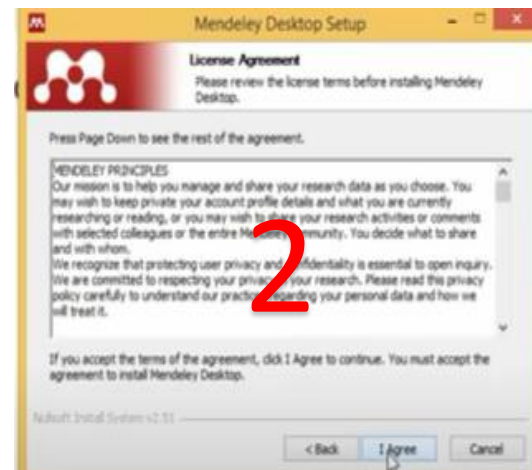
Mendeley Desktop Setup

License Agreement

Please review the license terms before installing Mendeley Desktop.

Press Page Down to see the rest of the agreement.

MENDELEY PRINCIPLES
Our mission is to help you manage and share your research data as you choose. You may wish to keep private your account profile details and what you are currently researching or reading, or you may wish to share your research activities or comments with selected colleagues or the entire Me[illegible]mmunity. You decide what to share and with whom.
We recognize that protecting user privacy and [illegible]fidentiality is essential to open inquiry. We are committed to respecting your priva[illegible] your research. Please read this privacy policy carefully to understand our practic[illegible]garding your personal data and how we will treat it.

2

If you accept the terms of the agreement, click I Agree to continue. You must accept the agreement to install Mendeley Desktop.

Nullsoft Install System v2.51

< Back

I Agree

Cancel